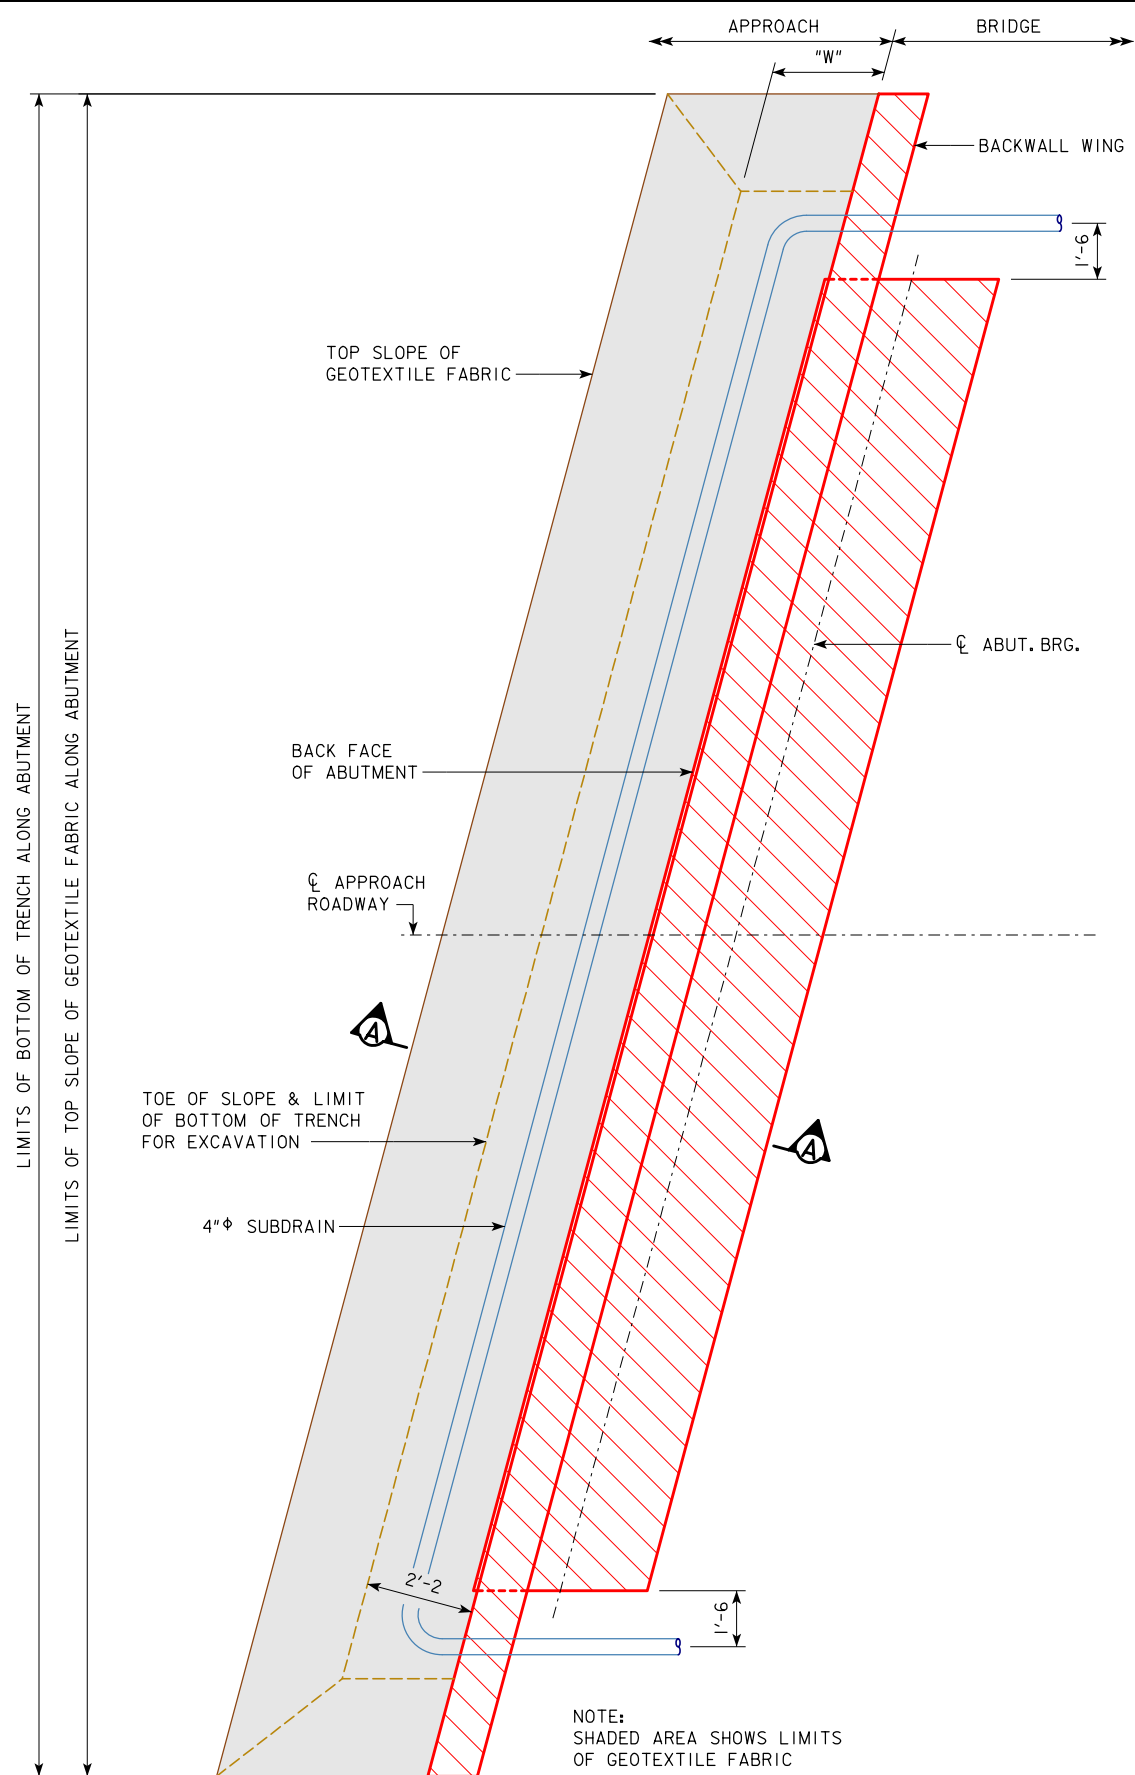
APPROACH
BRIDGE
"W"
BACKWALL WING
1'-6
TOP SLOPE OF GEOTEXTILE FABRIC
℄ ABUT. BRG.
BACK FACE OF ABUTMENT
℄ APPROACH ROADWAY
A
TOE OF SLOPE & LIMIT OF BOTTOM OF TRENCH FOR EXCAVATION
A
4"Φ SUBDRAIN
2'-2
1'-6
LIMITS OF BOTTOM OF TRENCH ALONG ABUTMENT
LIMITS OF TOP SLOPE OF GEOTEXTILE FABRIC ALONG ABUTMENT
NOTE:
SHADED AREA SHOWS LIMITS OF GEOTEXTILE FABRIC